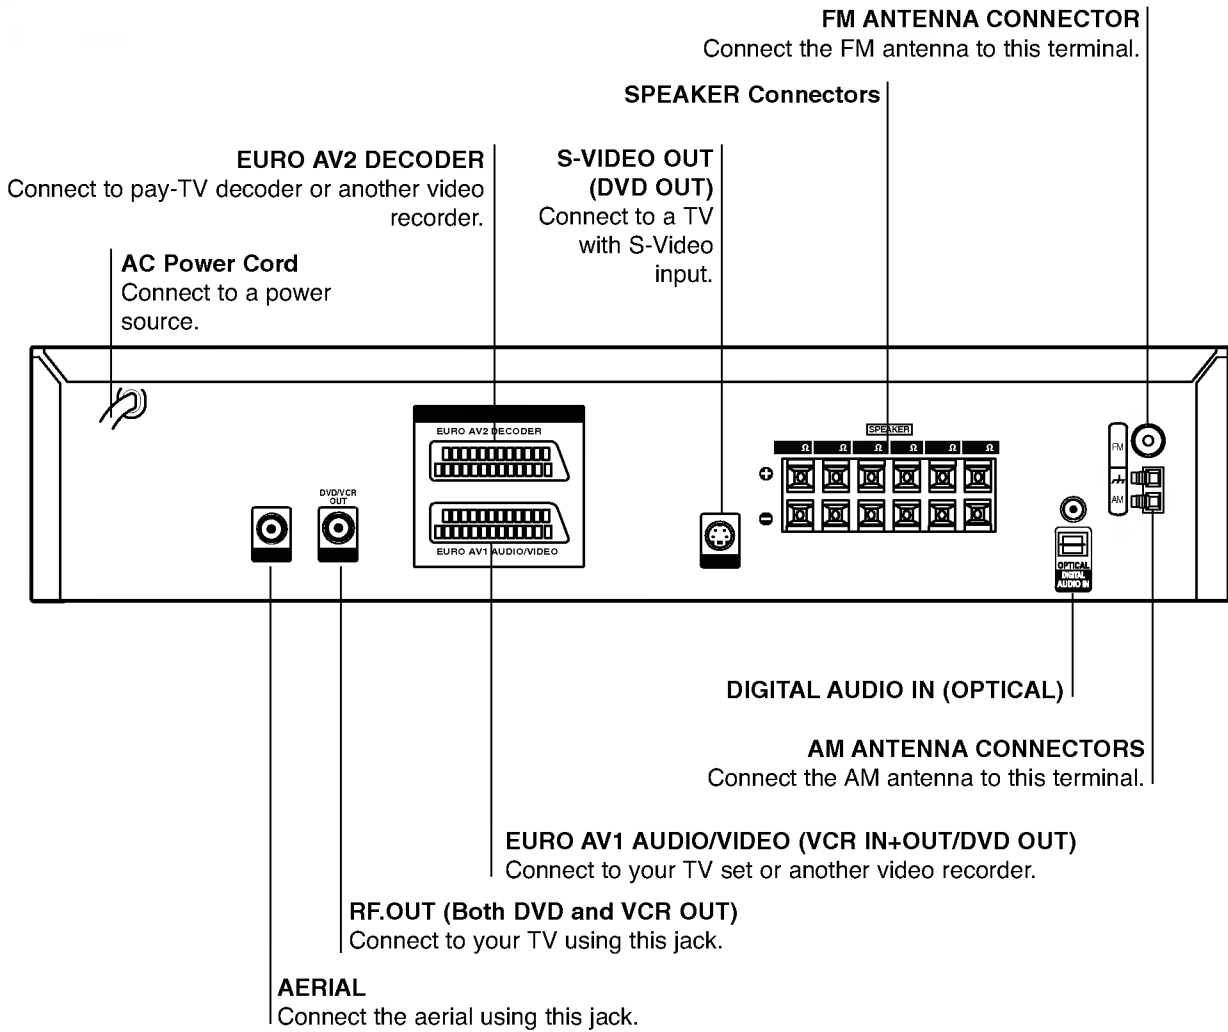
FM ANTENNA CONNECTOR
Connect the FM antenna to this terminal.

SPEAKER Connectors

EURO AV2 DECODER
Connect to pay-TV decoder or another video recorder.

S-VIDEO OUT (DVD OUT)
Connect to a TV with S-Video input.

AC Power Cord
Connect to a power source.

EURO AV2 DECODER

EURO AV1 AUDIO/VIDEO

DVD/VCR OUT

SPEAKER

Ω Ω Ω Ω Ω Ω

FM

AM

OPTICAL DIGITAL AUDIO IN

DIGITAL AUDIO IN (OPTICAL)

AM ANTENNA CONNECTORS
Connect the AM antenna to this terminal.

EURO AV1 AUDIO/VIDEO (VCR IN+OUT/DVD OUT)
Connect to your TV set or another video recorder.

RF.OUT (Both DVD and VCR OUT)
Connect to your TV using this jack.

AERIAL
Connect the aerial using this jack.